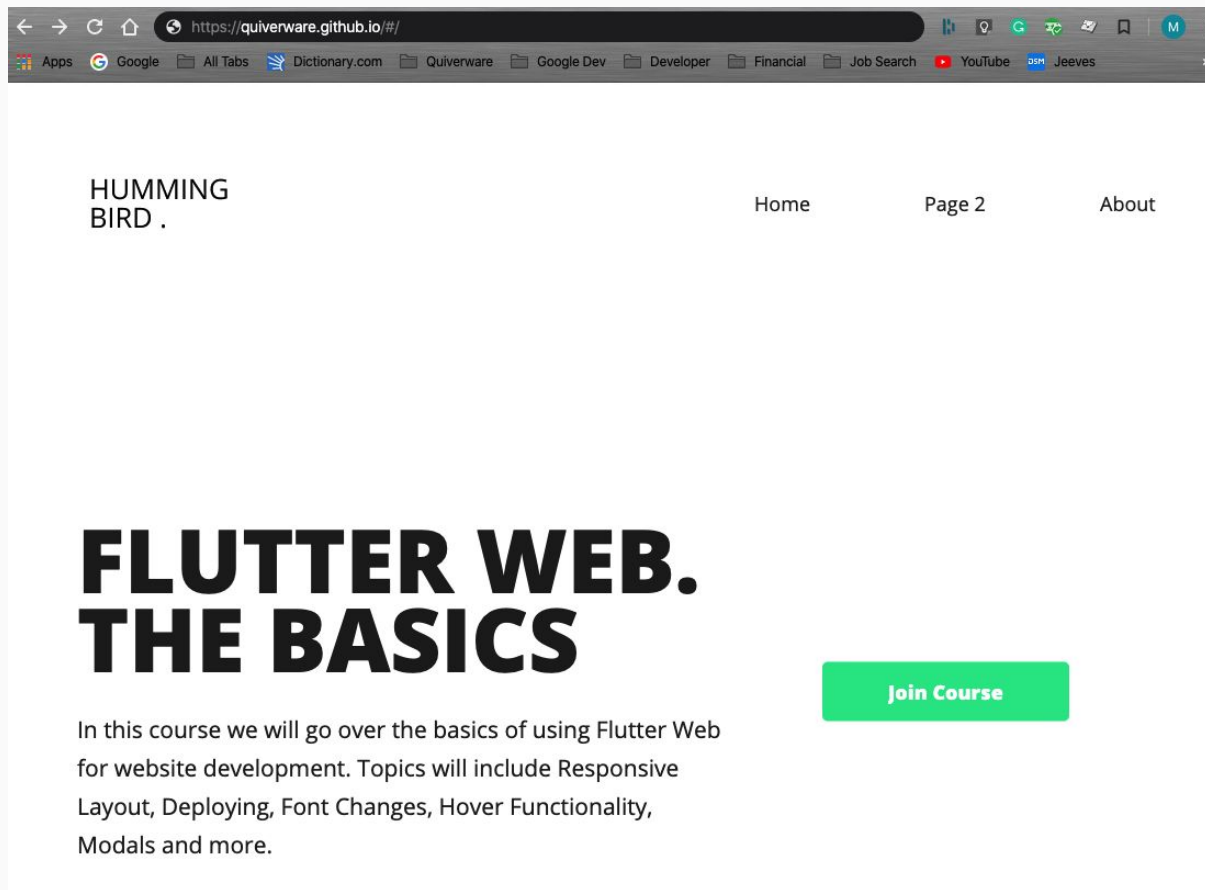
https://quiverware.github.io/#/

Apps Google All Tabs Dictionary.com Quiverware Google Dev Developer Financial Job Search YouTube Jeeves

M

HUMMING BIRD .

Home Page 2 About

FLUTTER WEB. THE BASICS

In this course we will go over the basics of using Flutter Web for website development. Topics will include Responsive Layout, Deploying, Font Changes, Hover Functionality, Modals and more.

Join Course